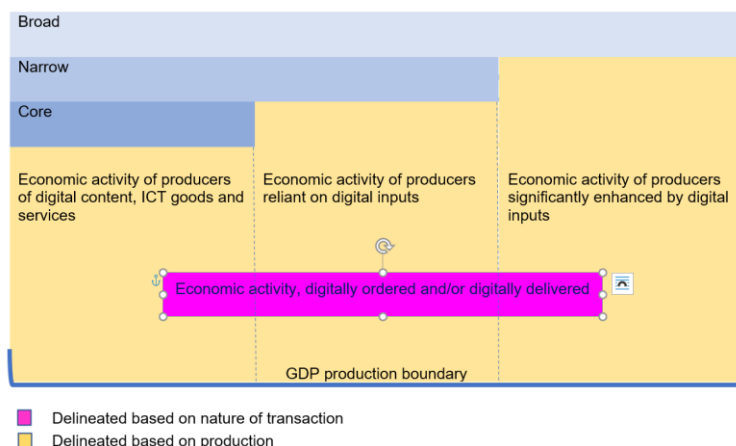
Broad

Narrow

Core

Economic activity of producers of digital content, ICT goods and services

Economic activity of producers reliant on digital inputs

Economic activity of producers significantly enhanced by digital inputs

Economic activity, digitally ordered and/or digitally delivered

GDP production boundary

Delineated based on nature of transaction

Delineated based on production